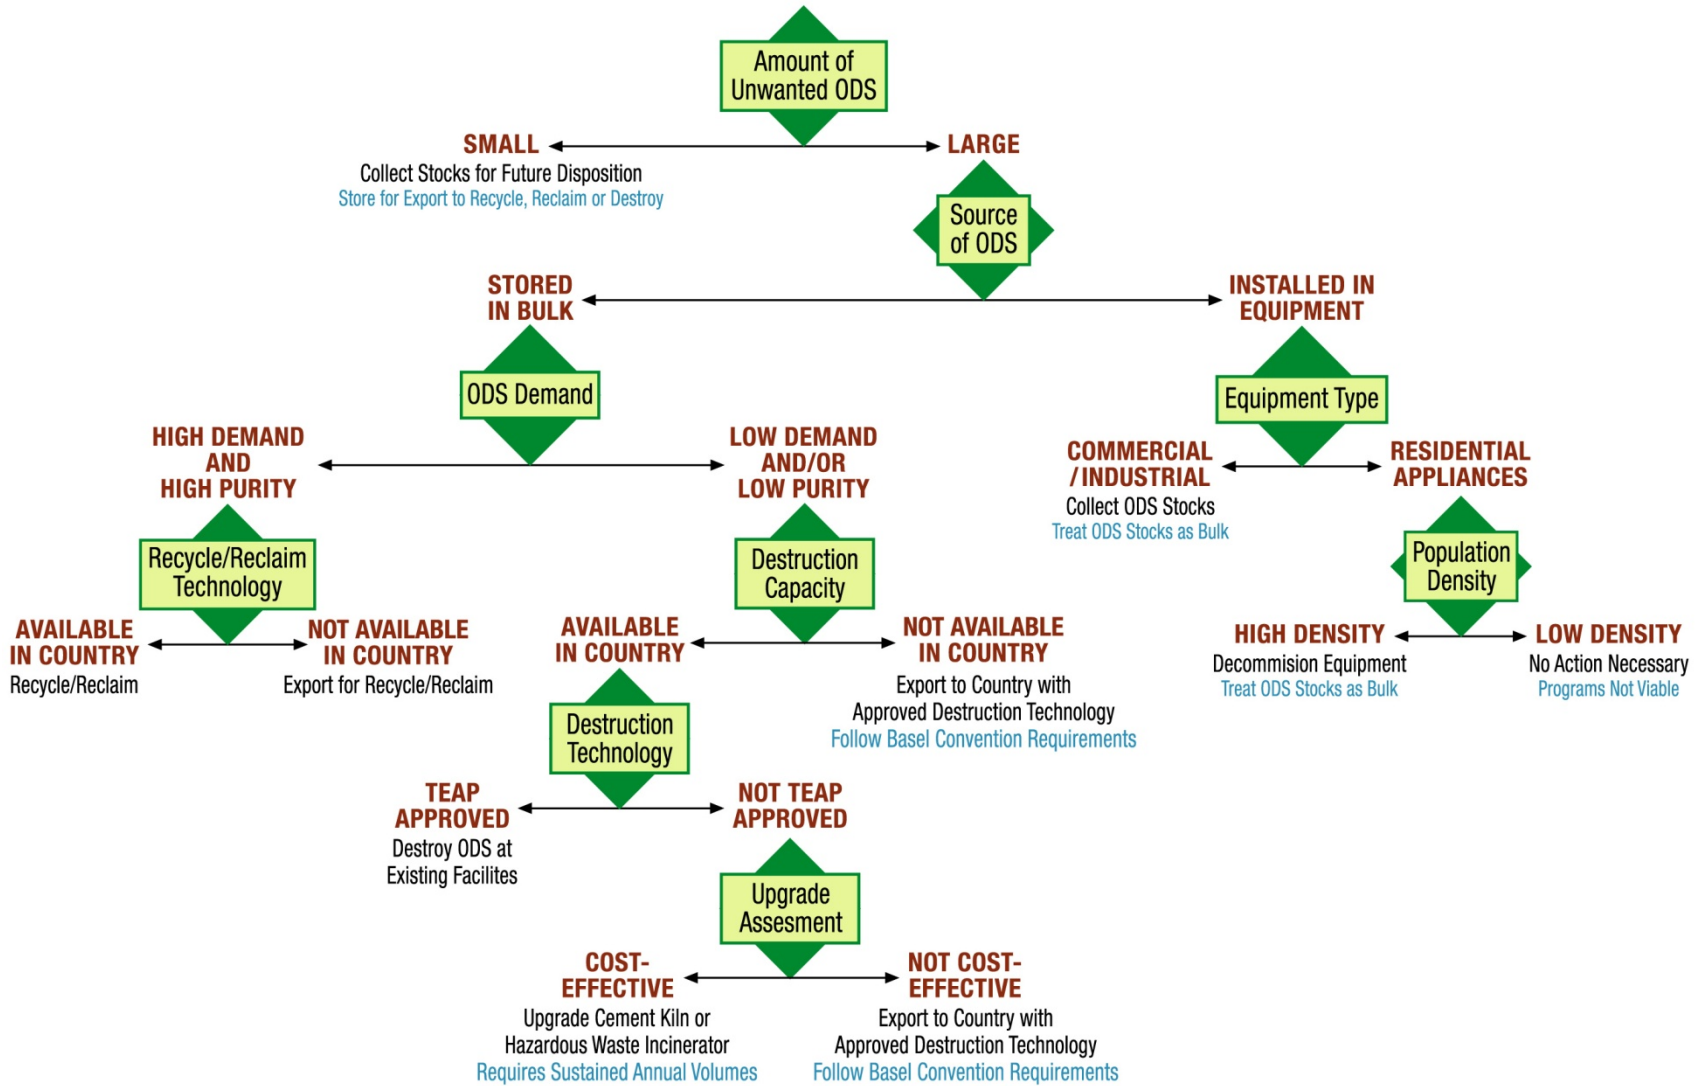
Amount of Unwanted ODS

SMALL
Collect Stocks for Future Disposition
Store for Export to Recycle, Reclaim or Destroy

LARGE

Source of ODS

STORED IN BULK

INSTALLED IN EQUIPMENT

ODS Demand

Equipment Type

HIGH DEMAND AND HIGH PURITY

LOW DEMAND AND/OR LOW PURITY

COMMERCIAL / INDUSTRIAL
Collect ODS Stocks
Treat ODS Stocks as Bulk

RESIDENTIAL APPLIANCES

Recycle/Reclaim Technology

Destruction Capacity

Population Density

AVAILABLE IN COUNTRY
Recycle/Reclaim

NOT AVAILABLE IN COUNTRY
Export for Recycle/Reclaim

AVAILABLE IN COUNTRY

NOT AVAILABLE IN COUNTRY
Export to Country with Approved Destruction Technology
Follow Basel Convention Requirements

HIGH DENSITY
Decommission Equipment
Treat ODS Stocks as Bulk

LOW DENSITY
No Action Necessary
Programs Not Viable

Destruction Technology

TEAP APPROVED
Destroy ODS at Existing Facilites

NOT TEAP APPROVED

Upgrade Assesment

COST-EFFECTIVE
Upgrade Cement Kiln or Hazardous Waste Incinerator
Requires Sustained Annual Volumes

NOT COST-EFFECTIVE
Export to Country with Approved Destruction Technology
Follow Basel Convention Requirements